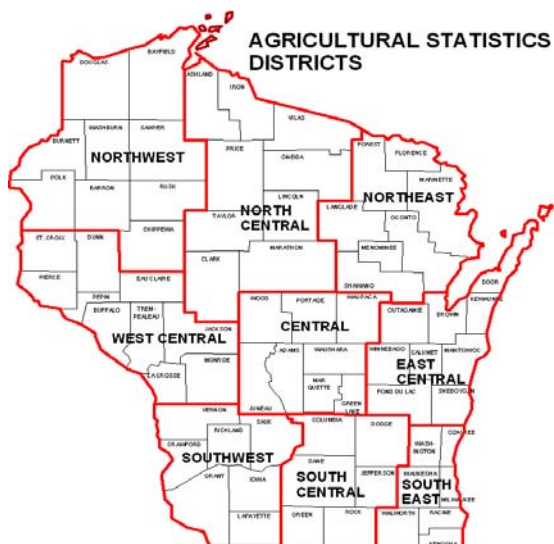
AGRICULTURAL STATISTICS DISTRICTS

DOUGLAS
BAYFIELD
ASHLAND
IRON
VILAS
FOREST
FLORENCE
MARINETTE
BURNETT
WASHBURN
SAWYER
NORTHWEST
PRICE
ONEIDA
POLK
BARRON
RUSK
LINCOLN
LANGLADE
NORTHEAST
OCONTO
TAYLOR
NORTH CENTRAL
ST. CROIX
DUNN
CHIPPEWA
MENOMINEE
DOOR
PIERCE
EAU CLAIRE
CLARK
MARATHON
SHAWANO
KEWAUNEE
PEPIN
BUFFALO
TREMPEALEAU
WOOD
PORTAGE
WAUPACA
OUTAGAMIE
BROWN
WEST CENTRAL
JACKSON
CENTRAL
MONROE
ADAMS
WAUSHARA
WINNEBAGO
CALUMET
MANITOWOC
EAST CENTRAL
LA CROSSE
MARQUETTE
GREEN LAKE
FOND DU LAC
SHEBOYGAN
VERNON
JUNEAU
SAUK
RICHLAND
COLUMBIA
DODGE
OZAUKEE
CRAWFORD
WASHINGTON
SOUTHWEST
DANE
JEFFERSON
WAUKESHA
GRANT
IOWA
SOUTH CENTRAL
SOUTH EAST
MILWAUKEE
LAFAYETTE
GREEN
ROCK
WALWORTH
RACINE
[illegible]